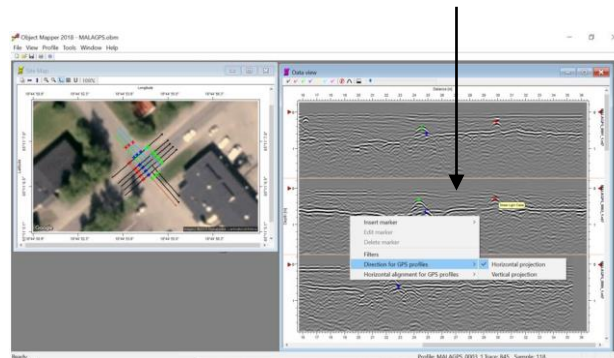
Object Mapper 2018 - MALAGPS.obm

File View Profile Tools Window Help

Data view

Insert marker

Edit marker

Delete marker

Filters

Direction for GPS profiles

Horizontal alignment for GPS profiles

Horizontal projection

Vertical projection

Ready

Profile: MALAGPS_0001.1 Trace: 845 Sample: 119